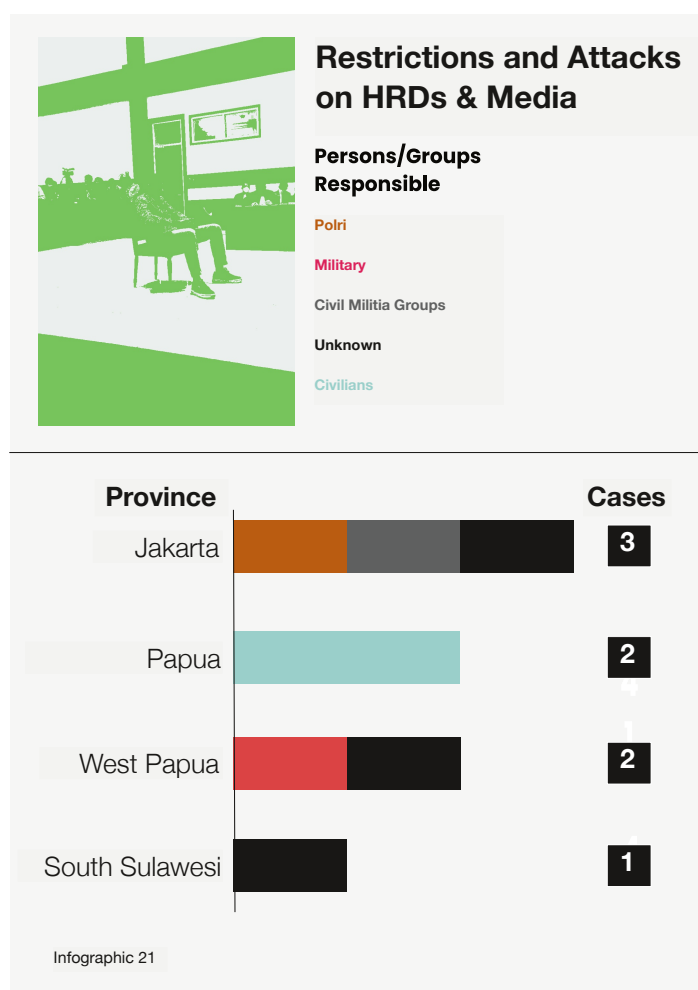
Restrictions and Attacks on HRDs & Media

Persons/Groups Responsible

Polri

Military

Civil Militia Groups

Unknown

Civilians

| Province | Cases |
|---|---|
| Jakarta | 3 |
| Papua | 2 |
| West Papua | 2 |
| South Sulawesi | 1 |

Infographic 21